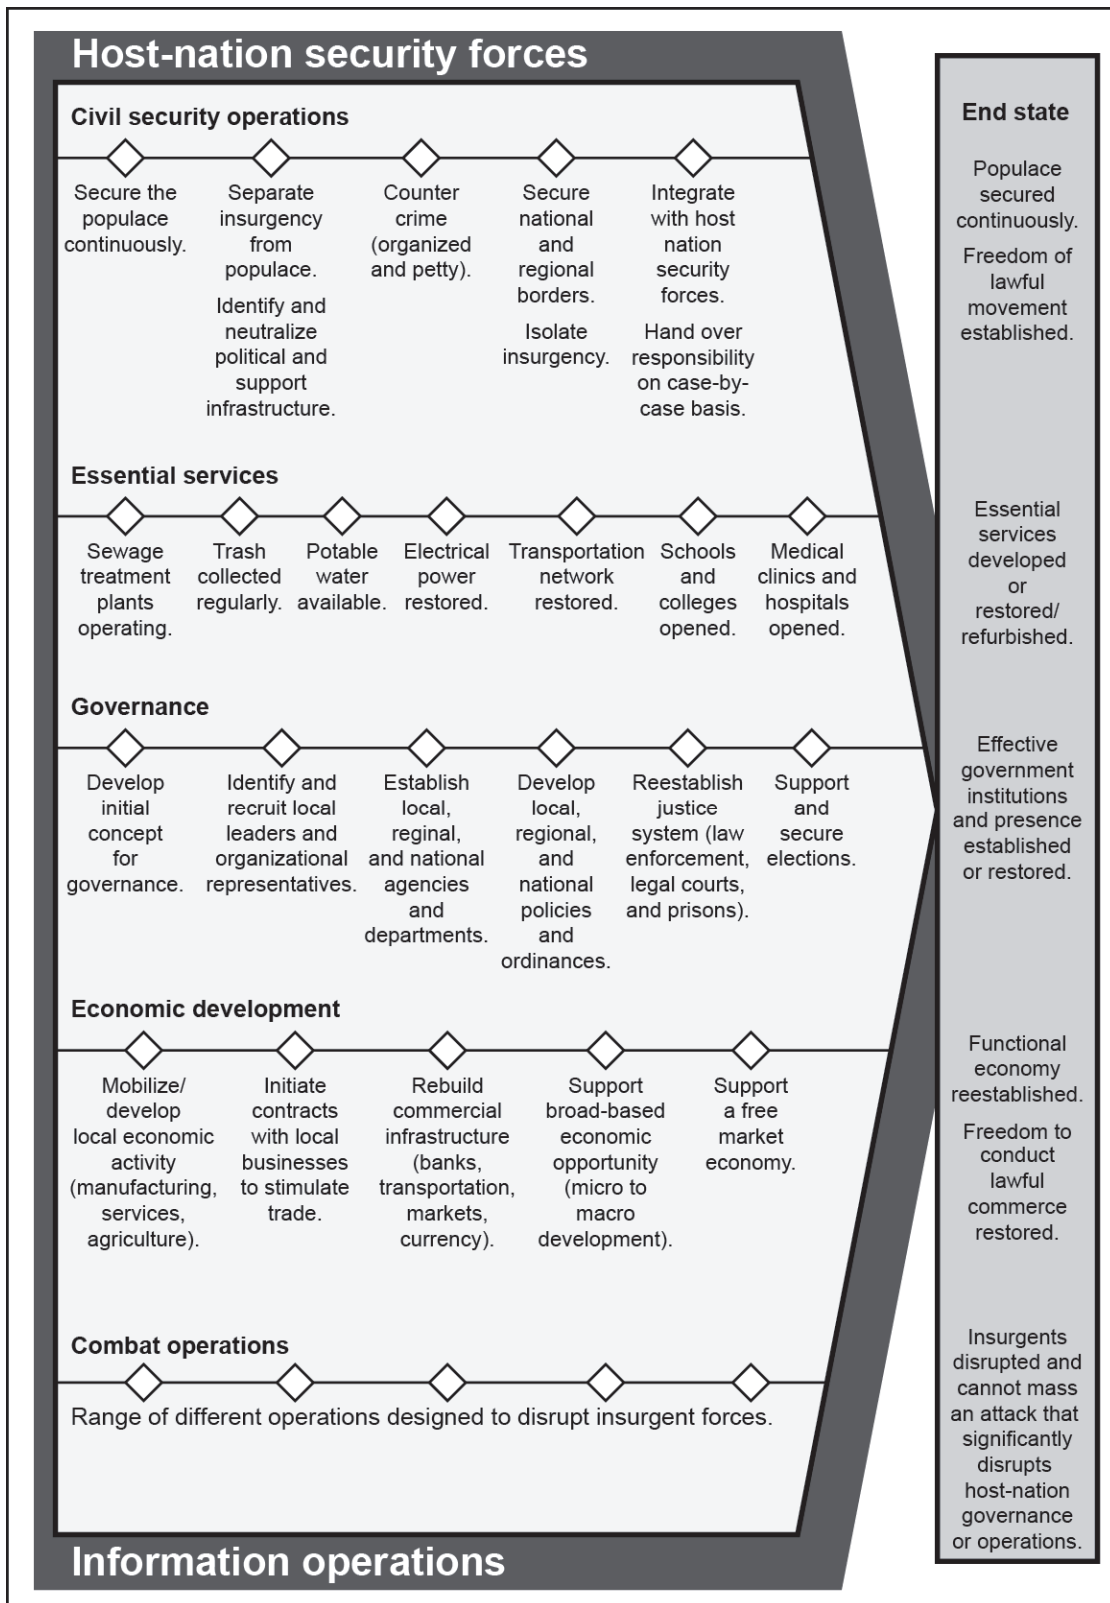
Host-nation security forces

Civil security operations

Secure the populace continuously.

Separate insurgency from populace.

Identify and neutralize political and support infrastructure.

Counter crime (organized and petty).

Secure national and regional borders.

Isolate insurgency.

Integrate with host nation security forces.

Hand over responsibility on case-by-case basis.

Essential services

Sewage treatment plants operating.

Trash collected regularly.

Potable water available.

Electrical power restored.

Transportation network restored.

Schools and colleges opened.

Medical clinics and hospitals opened.

Governance

Develop initial concept for governance.

Identify and recruit local leaders and organizational representatives.

Establish local, reginal, and national agencies and departments.

Develop local, regional, and national policies and ordinances.

Reestablish justice system (law enforcement, legal courts, and prisons).

Support and secure elections.

Economic development

Mobilize/ develop local economic activity (manufacturing, services, agriculture).

Initiate contracts with local businesses to stimulate trade.

Rebuild commercial infrastructure (banks, transportation, markets, currency).

Support broad-based economic opportunity (micro to macro development).

Support a free market economy.

Combat operations

Range of different operations designed to disrupt insurgent forces.

Information operations

End state

Populace secured continuously.

Freedom of lawful movement established.

Essential services developed or restored/ refurbished.

Effective government institutions and presence established or restored.

Functional economy reestablished.

Freedom to conduct lawful commerce restored.

Insurgents disrupted and cannot mass an attack that significantly disrupts host-nation governance or operations.